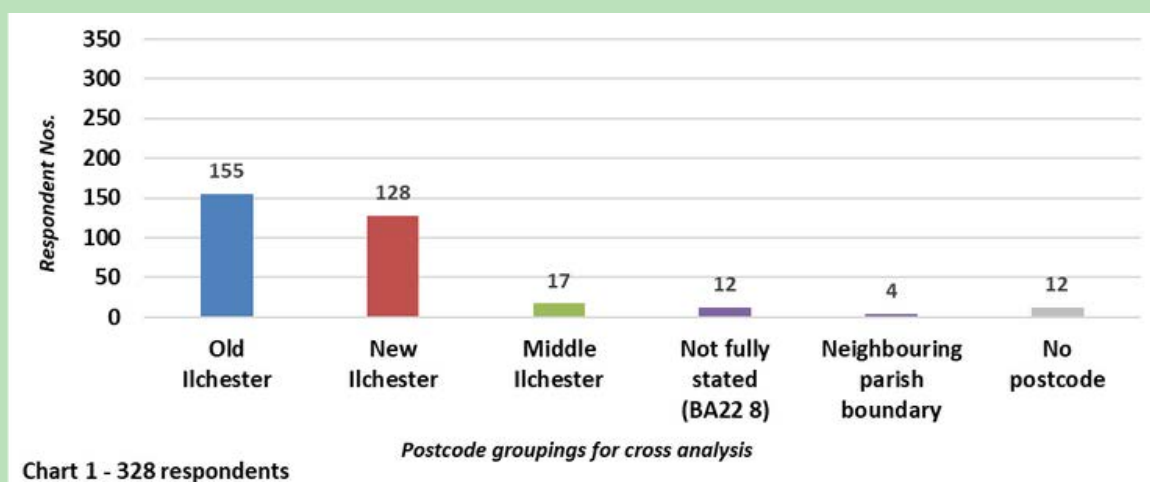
350
300
250
200
150
100
50
0

Respondent Nos.

155
128
17
12
4
12

Old Ilchester
New Ilchester
Middle Ilchester
Not fully stated (BA22 8)
Neighbouring parish boundary
No postcode

Postcode groupings for cross analysis

Chart 1 - 328 respondents